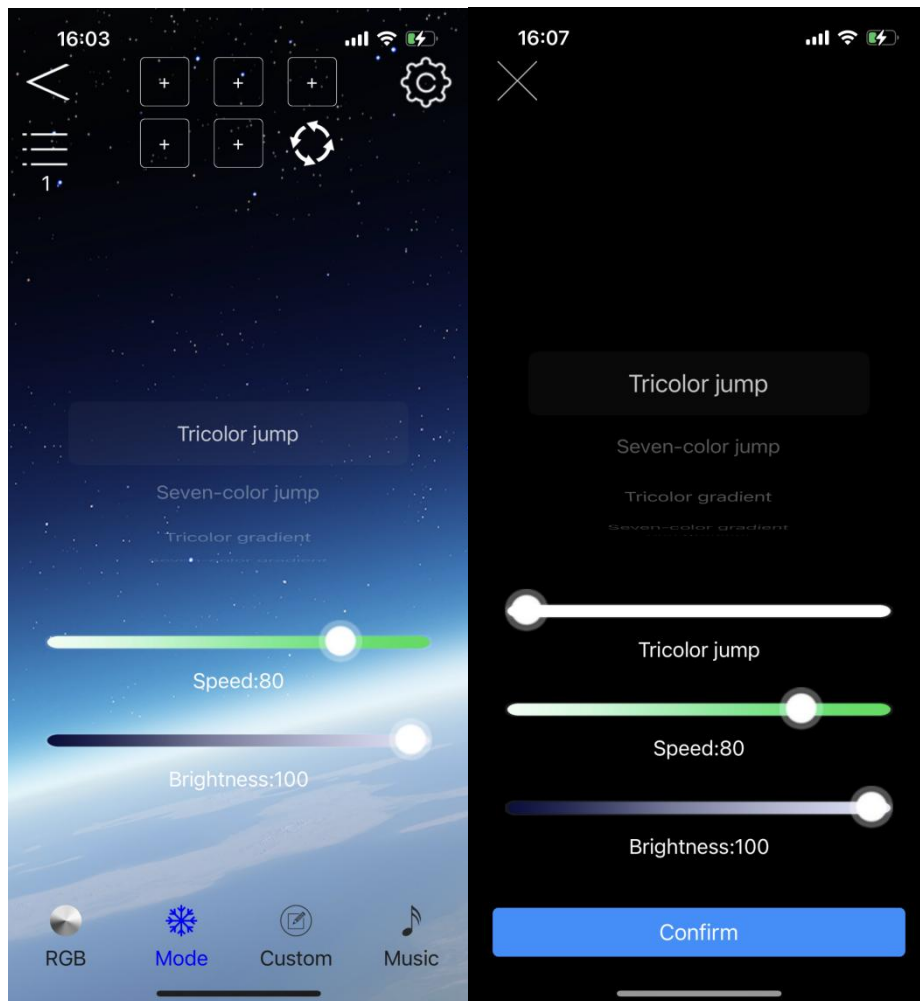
16:03

+ + +
+ +

1

Tricolor jump
Seven-color jump
Tricolor gradient
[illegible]

Speed:80

Brightness:100

RGB
Mode
Custom
Music

16:07

Tricolor jump
Seven-color jump
Tricolor gradient
Seven-color gradient

Tricolor jump

Speed:80

Brightness:100

Confirm